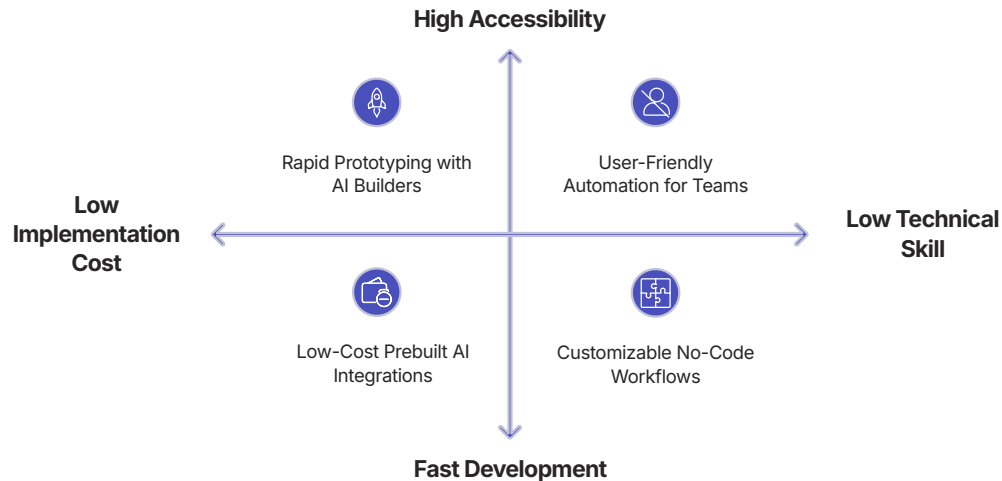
High Accessibility

Rapid Prototyping with AI Builders

User-Friendly Automation for Teams

Low Implementation Cost

Low Technical Skill

Low-Cost Prebuilt AI Integrations

Customizable No-Code Workflows

Fast Development